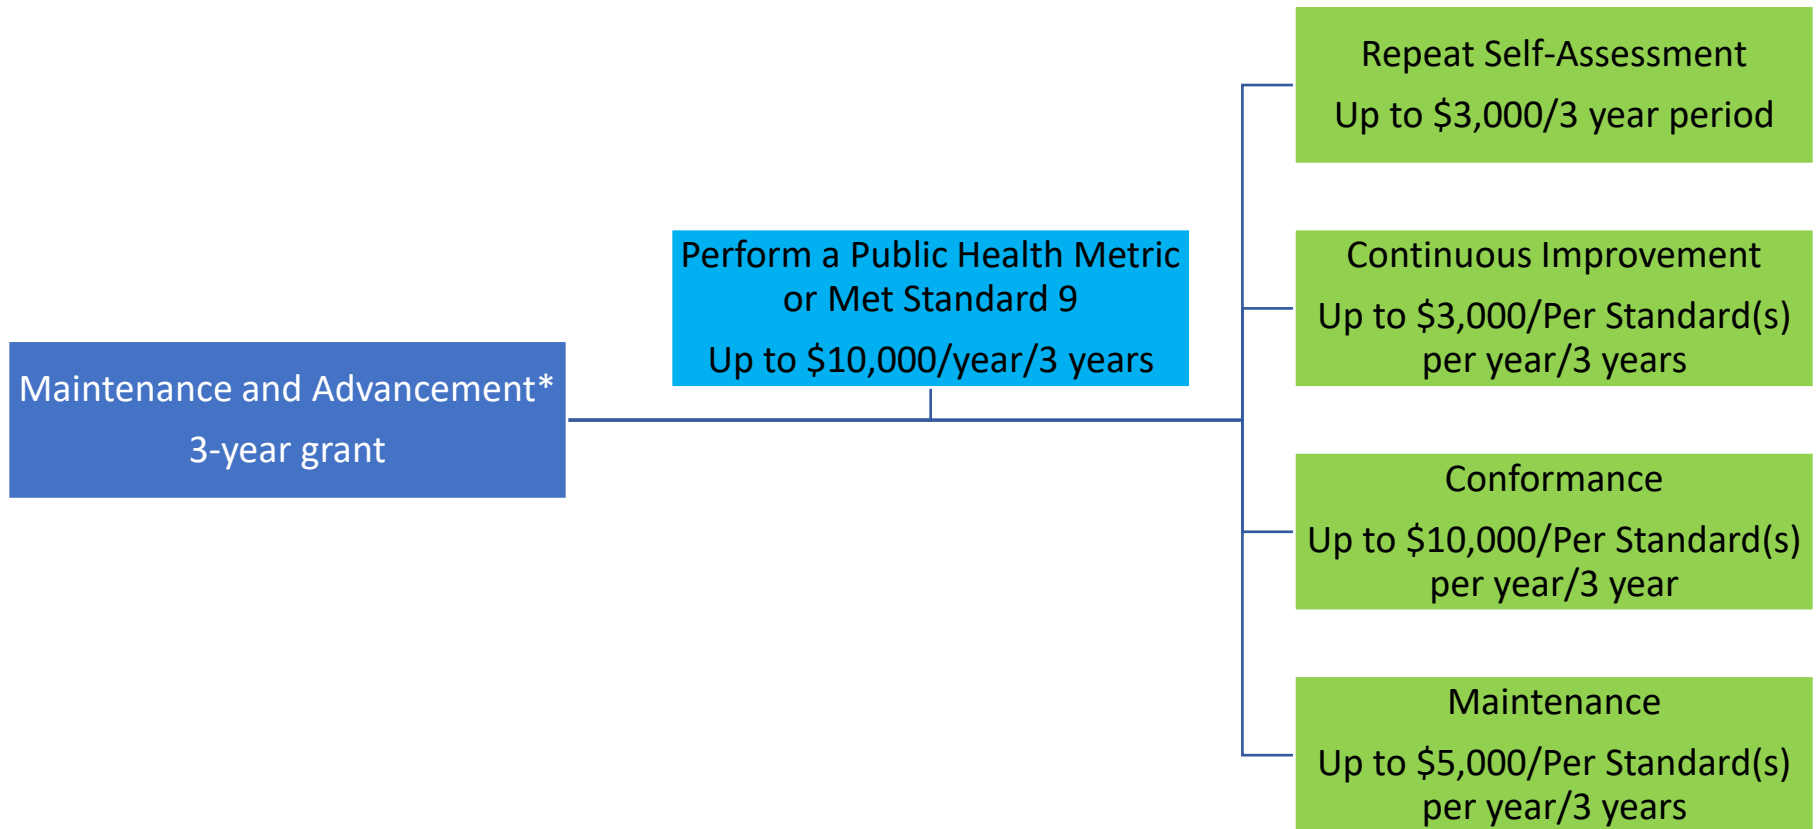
Maintenance and Advancement*

3-year grant

Perform a Public Health Metric or Met Standard 9

Up to \$10,000/year/3 years

Repeat Self-Assessment

Up to \$3,000/3 year period

Continuous Improvement

Up to \$3,000/Per Standard(s) per year/3 years

Conformance

Up to \$10,000/Per Standard(s) per year/3 year

Maintenance

Up to \$5,000/Per Standard(s) per year/3 years